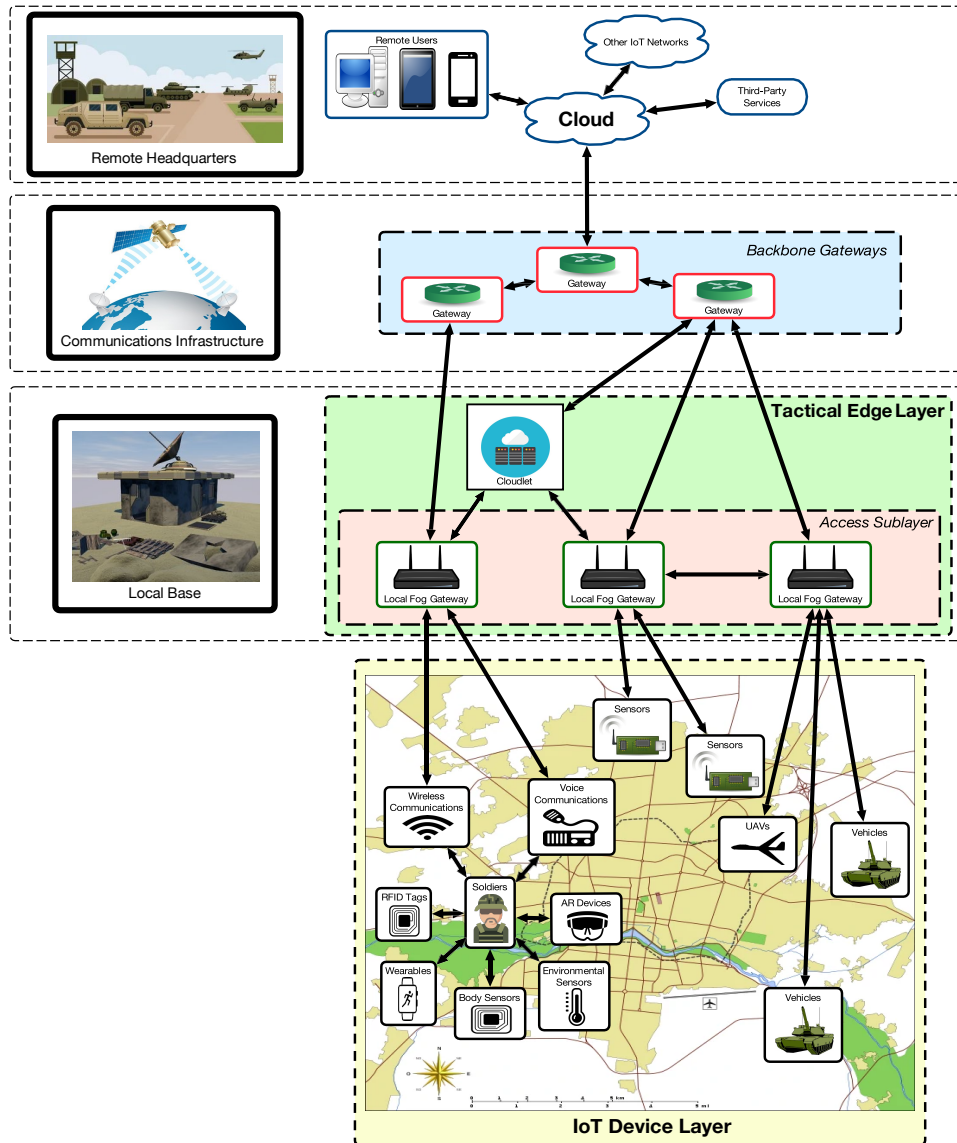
Remote Headquarters

Remote Users

Other IoT Networks

Cloud

Third-Party Services

Communications Infrastructure

Backbone Gateways

Gateway

Gateway

Gateway

Local Base

Tactical Edge Layer

Cloudlet

Access Sublayer

Local Fog Gateway

Local Fog Gateway

Local Fog Gateway

Sensors

Sensors

Wireless Communications

Voice Communications

UAVs

Vehicles

RFID Tags

Soldiers

AR Devices

Wearables

Body Sensors

Environmental Sensors

Vehicles

IoT Device Layer